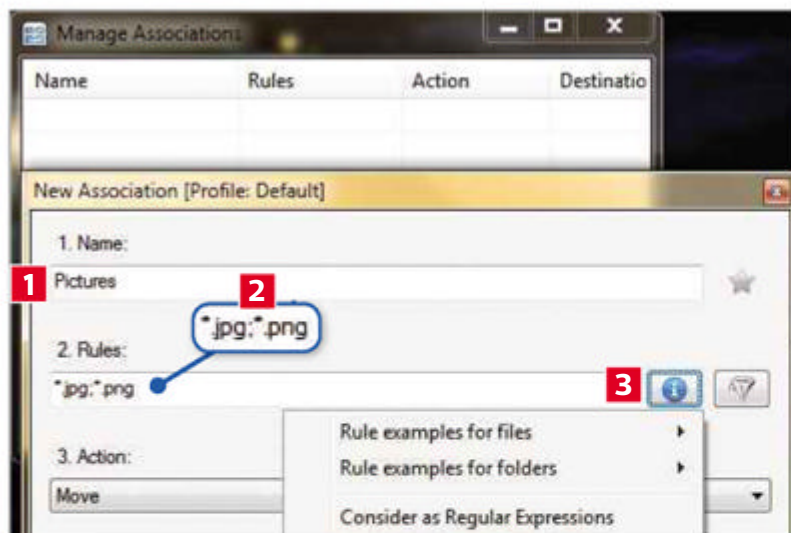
Manage Associations

| Name | Rules | Action | Destinatio |
|---|---|---|---|

New Association [Profile: Default]

1. Name:

1 Pictures

2 *.jpg;*.png

2. Rules:

*.jpg;*.png

3

Rule examples for files

Rule examples for folders

3. Action:

Move

Consider as Regular Expressions